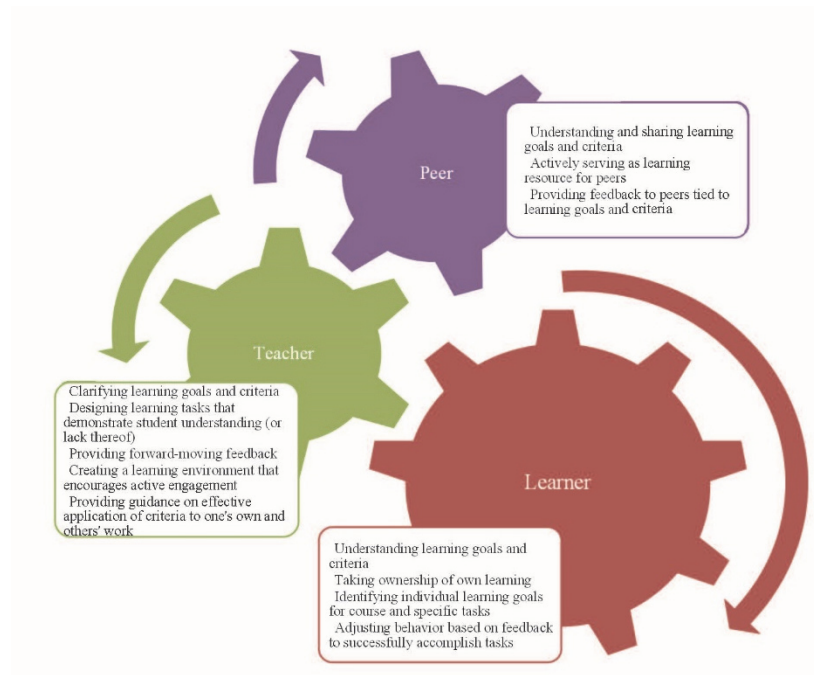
Peer

Understanding and sharing learning goals and criteria
Actively serving as learning resource for peers
Providing feedback to peers tied to learning goals and criteria

Teacher

Clarifying learning goals and criteria
Designing learning tasks that demonstrate student understanding (or lack thereof)
Providing forward-moving feedback
Creating a learning environment that encourages active engagement
Providing guidance on effective application of criteria to one's own and others' work

Learner

Understanding learning goals and criteria
Taking ownership of own learning
Identifying individual learning goals for course and specific tasks
Adjusting behavior based on feedback to successfully accomplish tasks